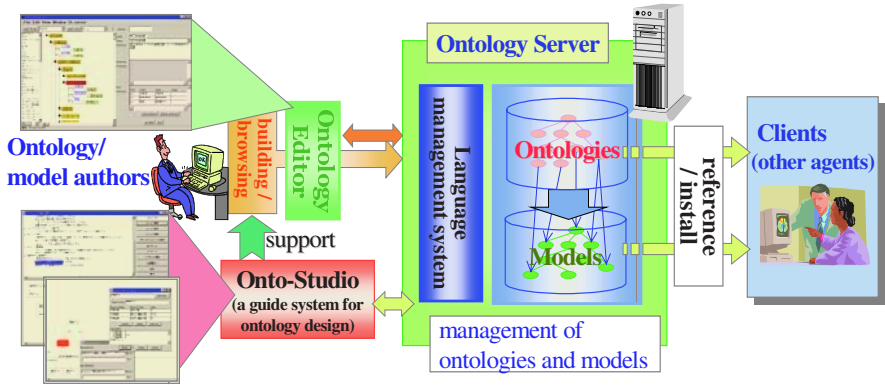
Ontology Server

Ontology/ model authors

building / browsing

Ontology Editor

Language management system

Ontologies

Models

reference / install

Clients (other agents)

support

Onto-Studio (a guide system for ontology design)

management of ontologies and models